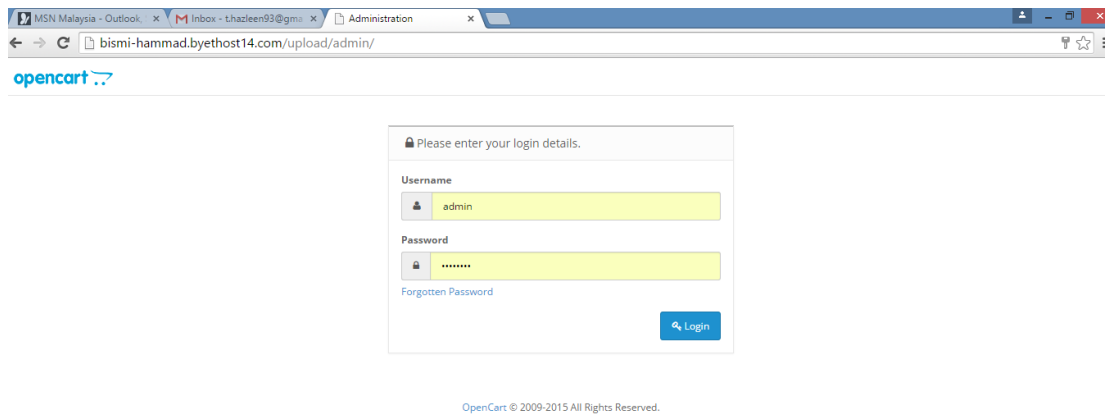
MSN Malaysia - Outlook, ×
Inbox - t.hazleen93@gma ×
Administration ×

bismi-hammad.byethost14.com/upload/admin/

opencart

Please enter your login details.

Username

admin

Password

•••••••••

Forgotten Password

Login

OpenCart © 2009-2015 All Rights Reserved.